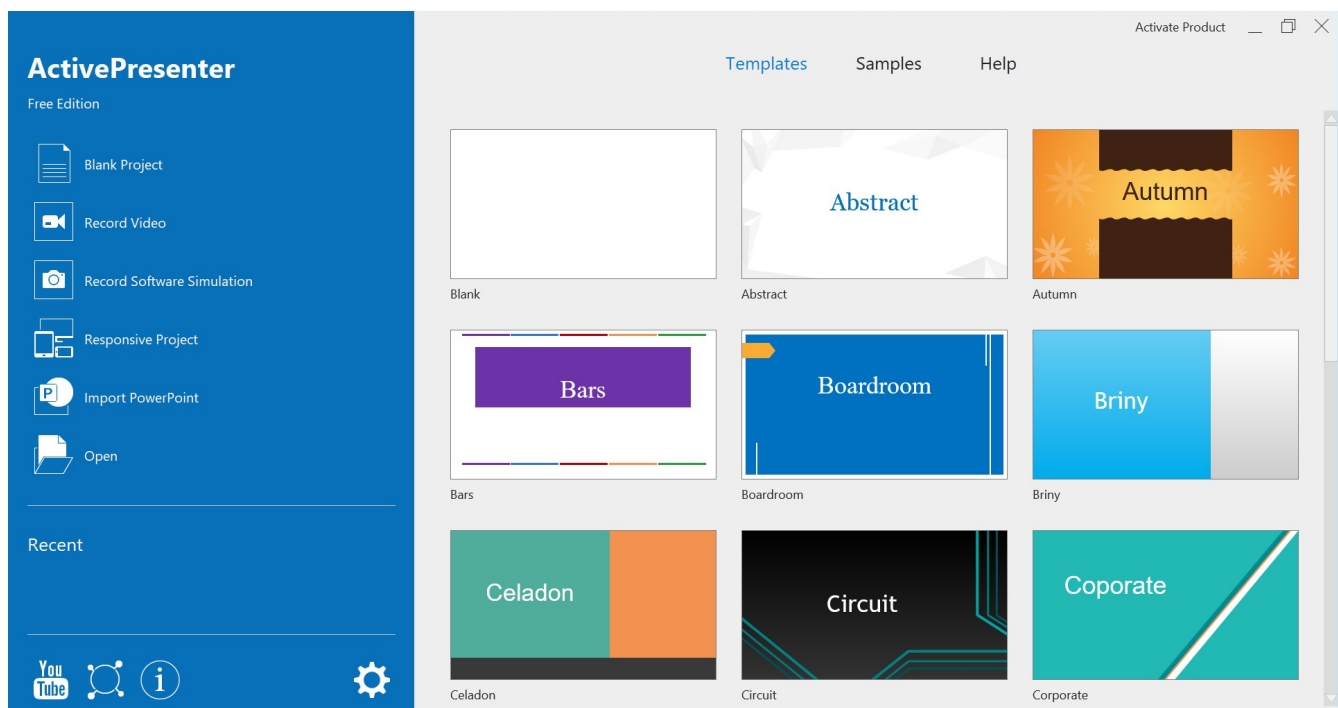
ActivePresenter
Free Edition

Blank Project
Record Video
Record Software Simulation
Responsive Project
Import PowerPoint
Open

Recent

You Tube

Activate Product

Templates Samples Help

Blank
Abstract
Abstract
Autumn
Autumn
Bars
Bars
Boardroom
Boardroom
Briny
Briny
Celadon
Celadon
Circuit
Circuit
Coporate
Corporate